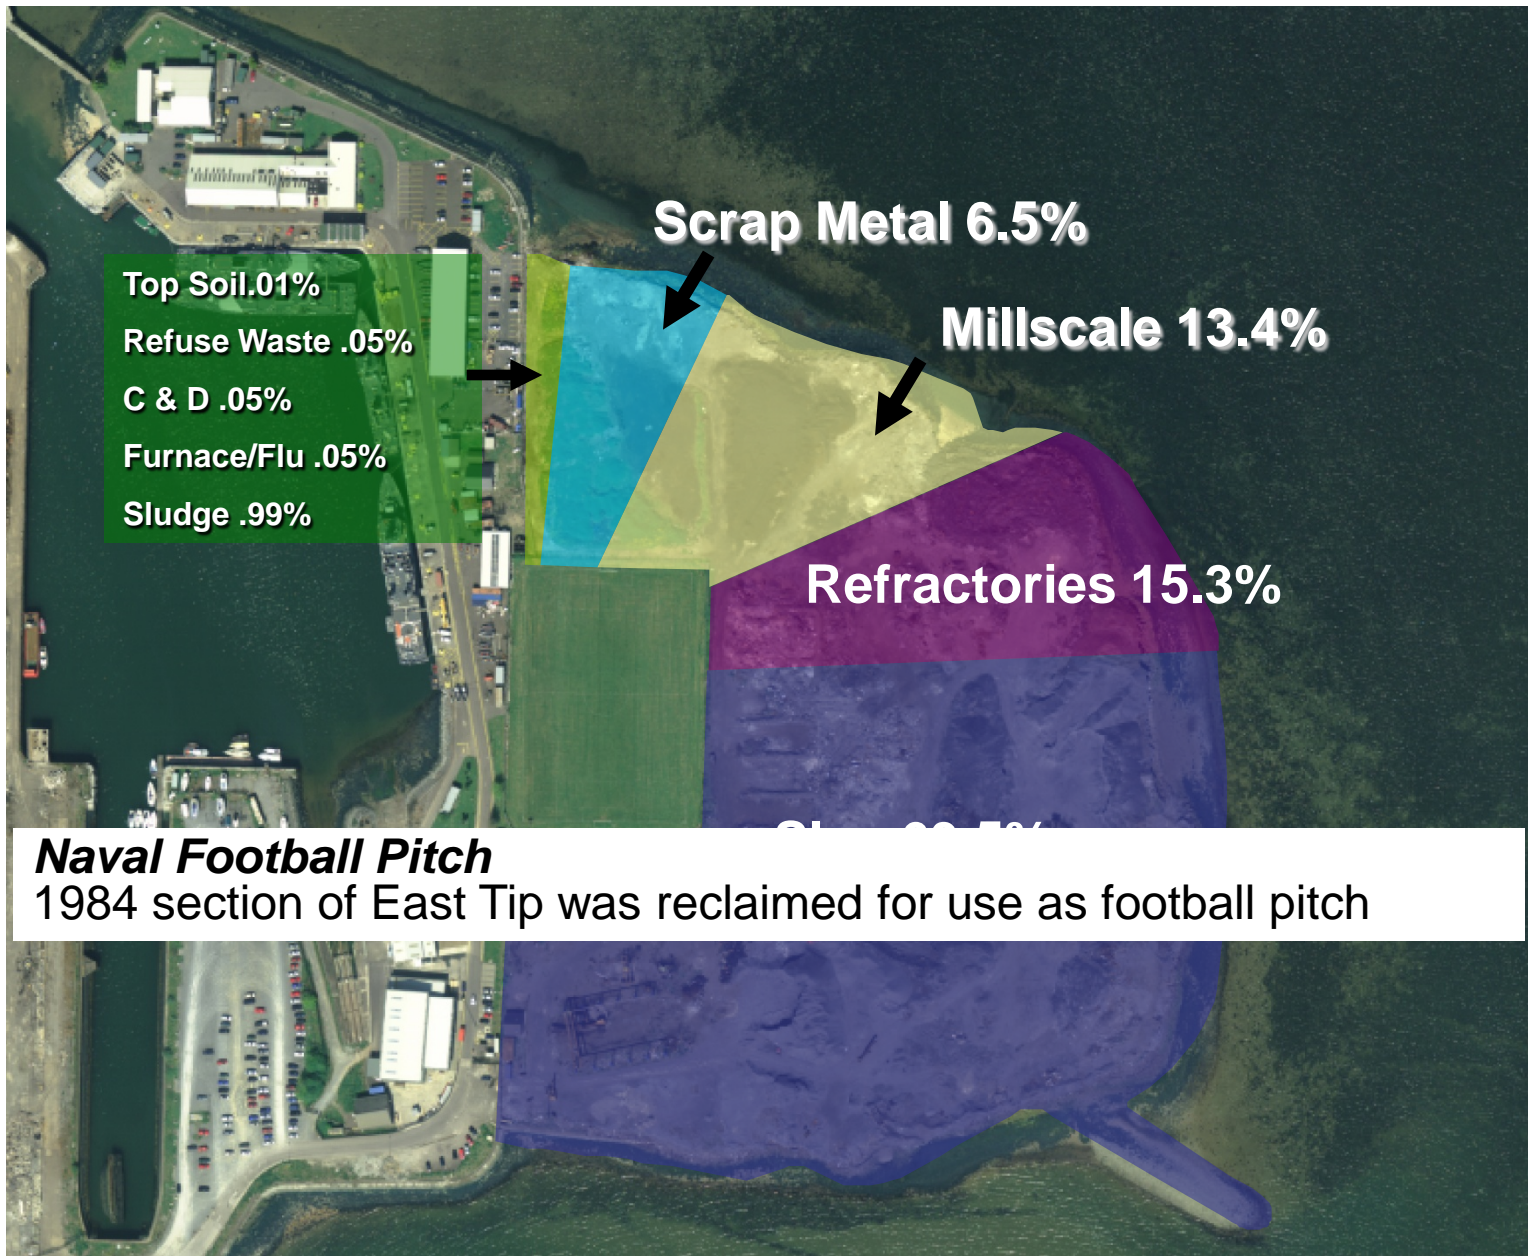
Scrap Metal 6.5%

Millscale 13.4%

Top Soil.01%
Refuse Waste .05%
C & D .05%
Furnace/Flu .05%
Sludge .99%

Refractories 15.3%

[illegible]

Naval Football Pitch
1984 section of East Tip was reclaimed for use as football pitch